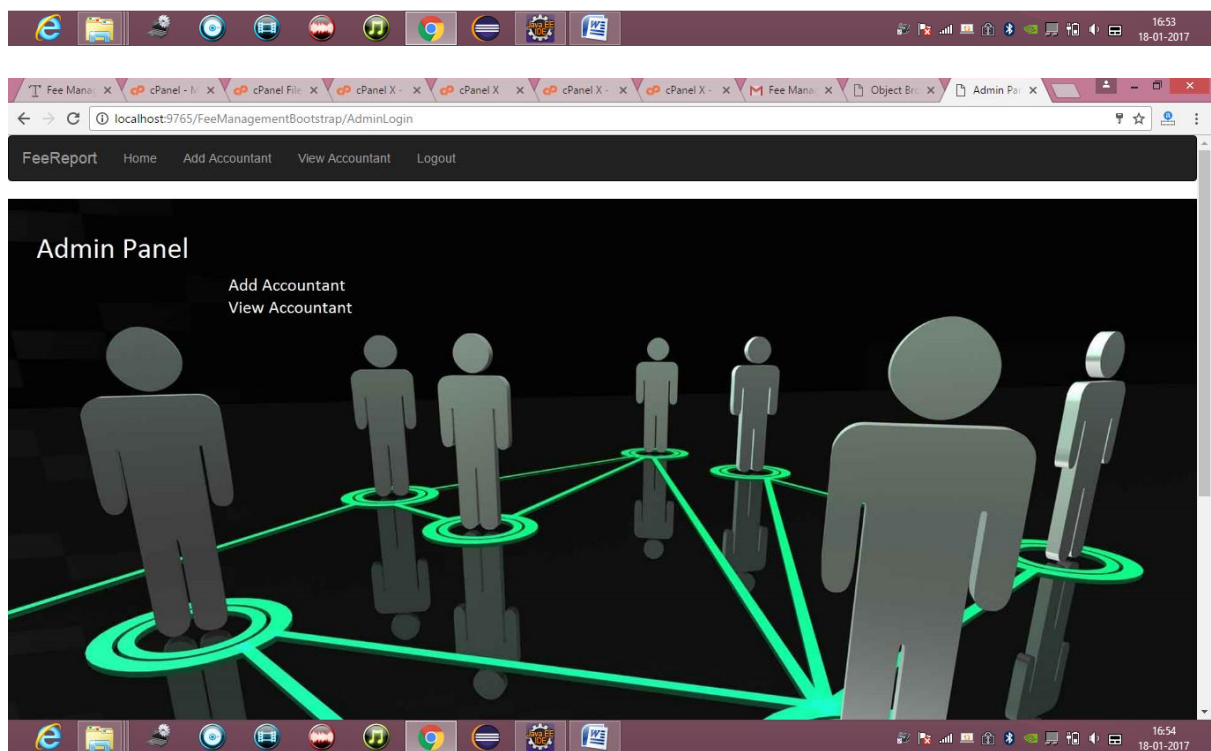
Java EE IDE

16:53
18-01-2017

Fee Manag × cPanel - M × cPanel File × cPanel X - × cPanel X × cPanel X - × cPanel X - × Fee Mana × Object Bro × Admin Pa ×

localhost:9765/FeeManagementBootstrap/AdminLogin

FeeReport Home Add Accountant View Accountant Logout

Admin Panel

Add Accountant
View Accountant

Java EE IDE

16:54
18-01-2017